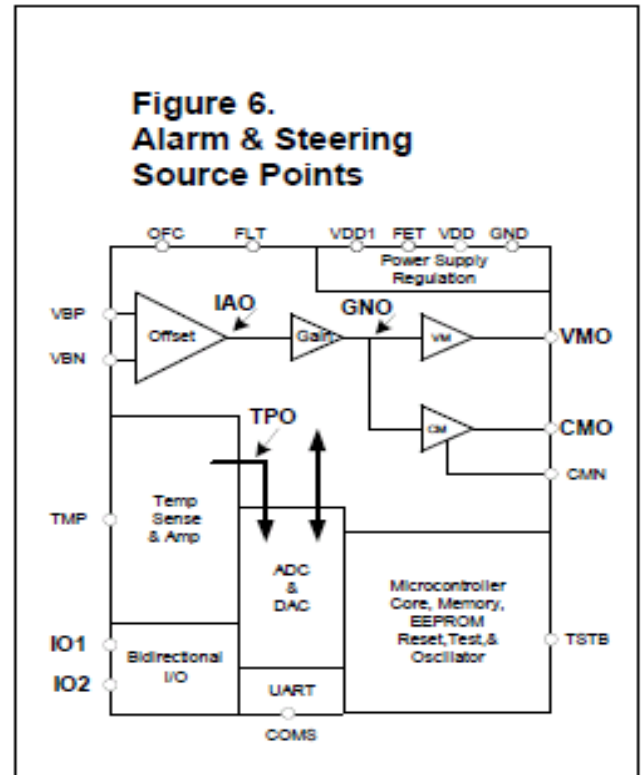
Figure 6.
Alarm & Steering Source Points

OFC
FLT
VDD1
FET
VDD
GND
Power Supply Regulation

VBP
VBN
Offset
IAO
Gain
GNO
VM
VMO
CM
CMO
CMN

TPO
TMP
Temp Sense & Amp
ADC & DAC
Microcontroller Core, Memory, EEPROM Reset,Test,& Oscillator
TSTB

IO1
IO2
Bidirectional I/O
UART
COMS